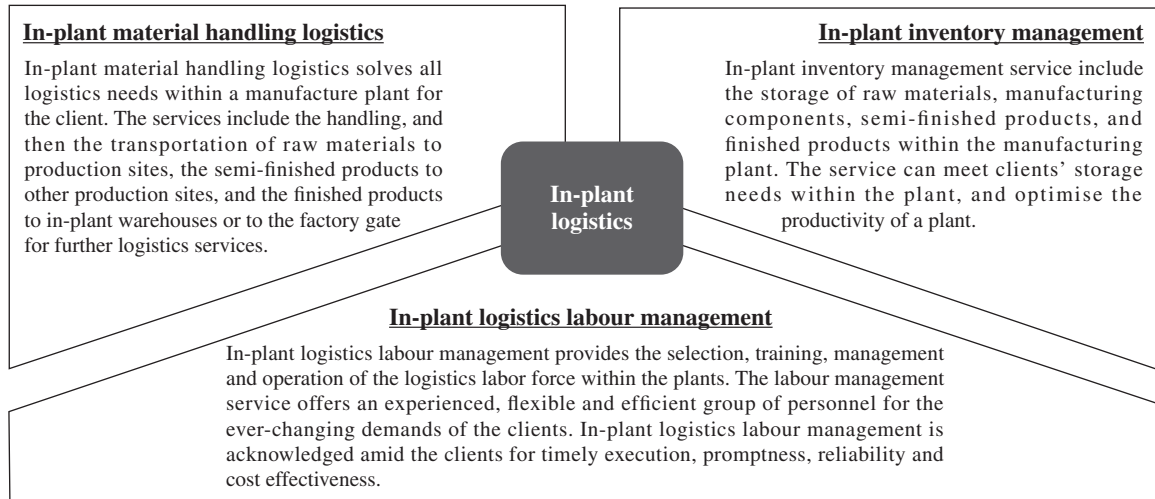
In-plant material handling logistics

In-plant material handling logistics solves all logistics needs within a manufacture plant for the client. The services include the handling, and then the transportation of raw materials to production sites, the semi-finished products to other production sites, and the finished products to in-plant warehouses or to the factory gate for further logistics services.

In-plant logistics

In-plant inventory management

In-plant inventory management service include the storage of raw materials, manufacturing components, semi-finished products, and finished products within the manufacturing plant. The service can meet clients' storage needs within the plant, and optimise the productivity of a plant.

In-plant logistics labour management

In-plant logistics labour management provides the selection, training, management and operation of the logistics labor force within the plants. The labour management service offers an experienced, flexible and efficient group of personnel for the ever-changing demands of the clients. In-plant logistics labour management is acknowledged amid the clients for timely execution, promptness, reliability and cost effectiveness.